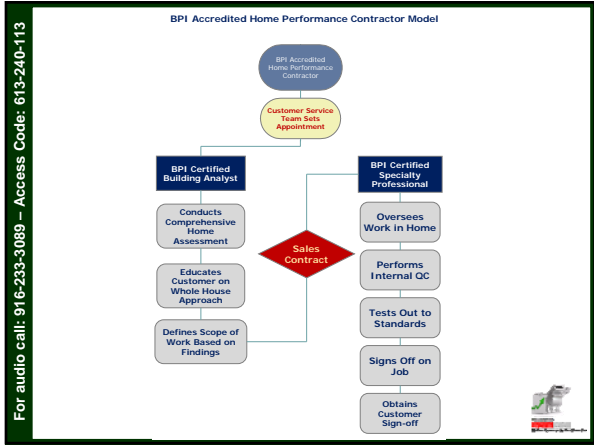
For audio call: 916-233-3089 – Access Code: 613-240-113

BPI Accredited Home Performance Contractor Model

BPI Accredited Home Performance Contractor

Customer Service Team Sets Appointment

BPI Certified Building Analyst

BPI Certified Specialty Professional

Conducts Comprehensive Home Assessment

Educates Customer on Whole House Approach

Defines Scope of Work Based on Findings

Sales Contract

Oversees Work in Home

Performs Internal QC

Tests Out to Standards

Signs Off on Job

Obtains Customer Sign-off